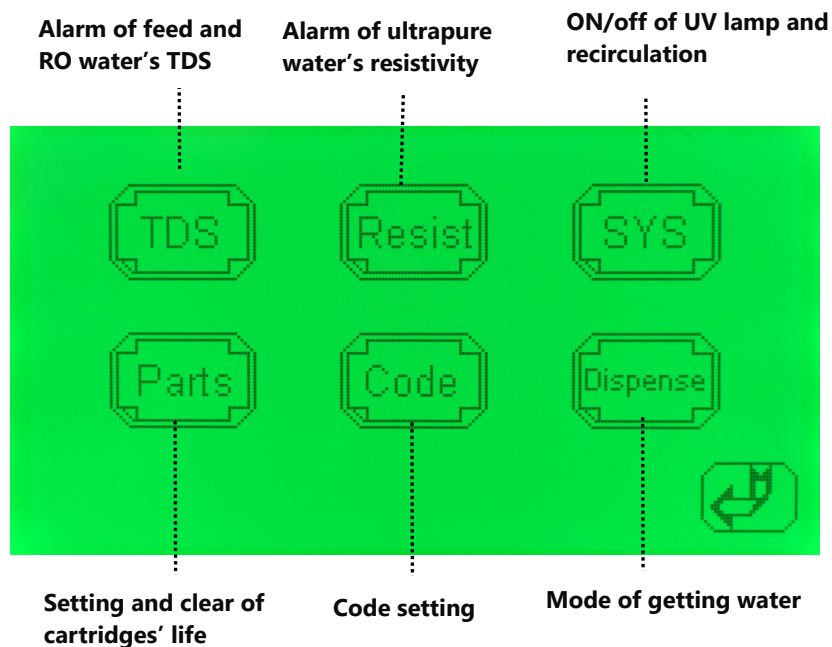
Alarm of feed and RO water's TDS

Alarm of ultrapure water's resistivity

ON/off of UV lamp and recirculation

TDS

Resist

SYS

Parts

Code

Dispense

Setting and clear of cartridges' life

Code setting

Mode of getting water